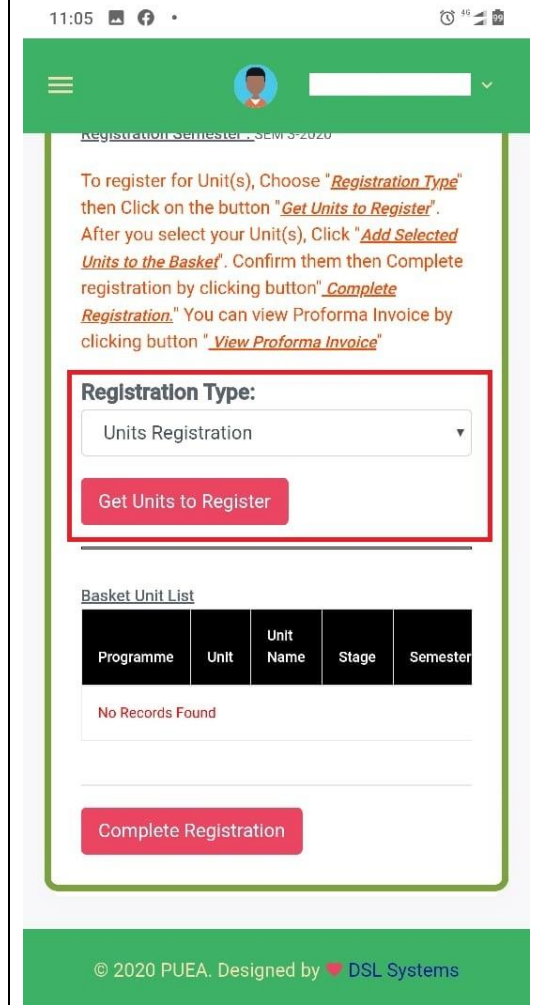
11:05

Registration Semester : SEM 3-2020

To register for Unit(s), Choose "Registration Type" then Click on the button "Get Units to Register". After you select your Unit(s), Click "Add Selected Units to the Basket". Confirm them then Complete registration by clicking button" Complete Registration." You can view Proforma Invoice by clicking button " View Proforma Invoice"

Registration Type:

Units Registration

Get Units to Register

Basket Unit List

| Programme | Unit | Unit Name | Stage | Semester |
|---|---|---|---|---|
| No Records Found | | | | |

Complete Registration

© 2020 PUEA. Designed by DSL Systems